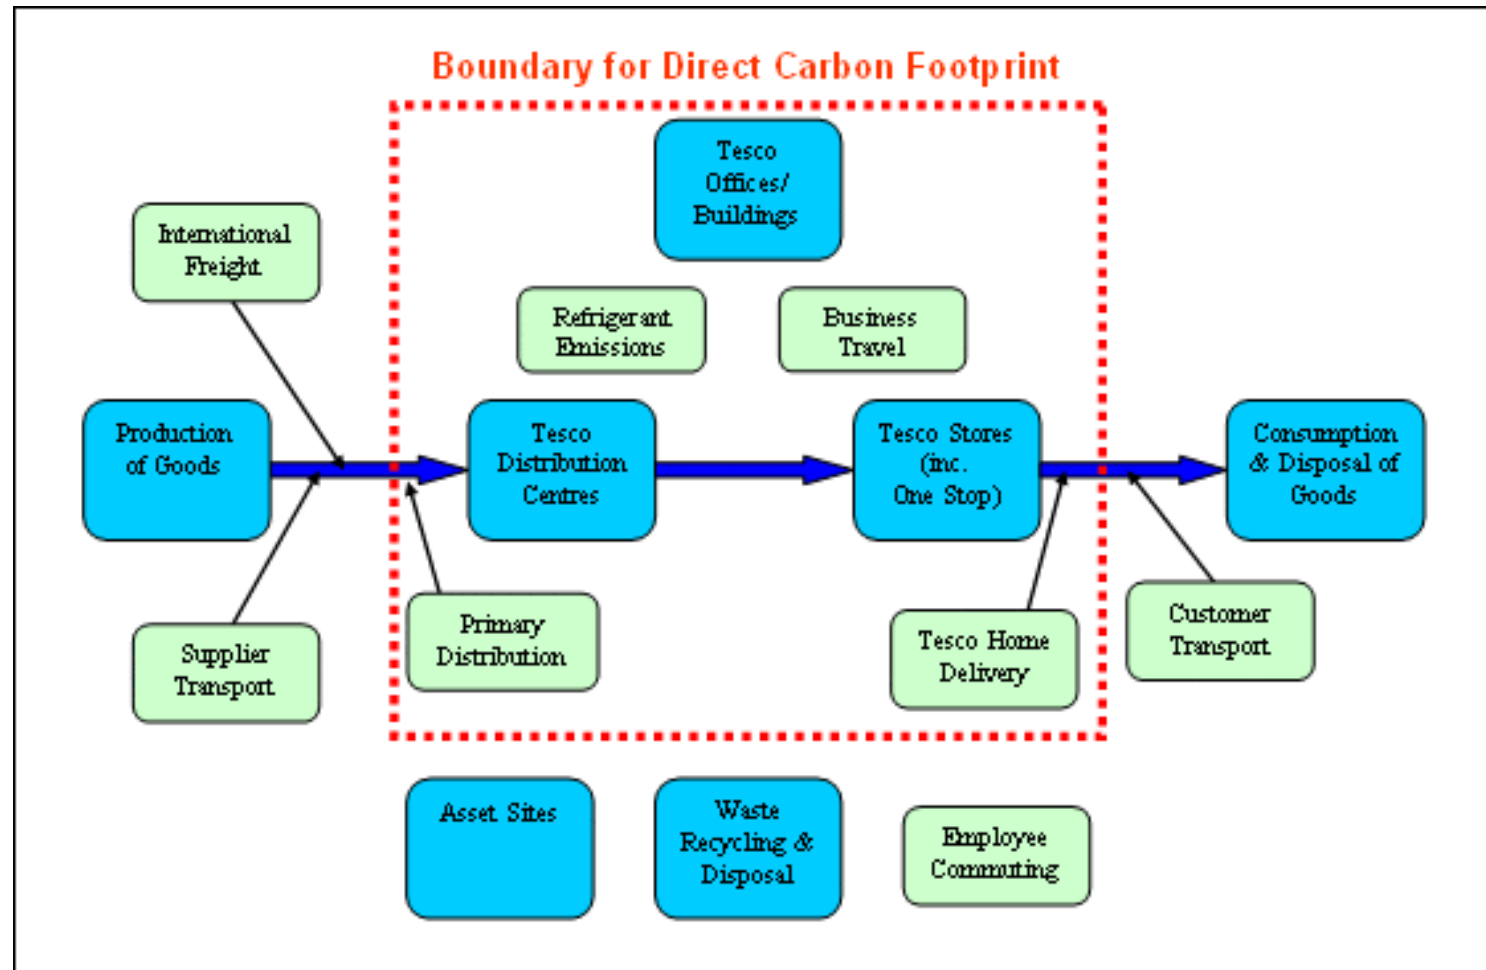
Boundary for Direct Carbon Footprint

Tesco Offices/ Buildings

International Freight

Refrigerant Emissions

Business Travel

Production of Goods

Tesco Distribution Centres

Tesco Stores (inc. One Stop)

Consumption & Disposal of Goods

Supplier Transport

Primary Distribution

Tesco Home Delivery

Customer Transport

Asset Sites

Waste Recycling & Disposal

Employee Commuting